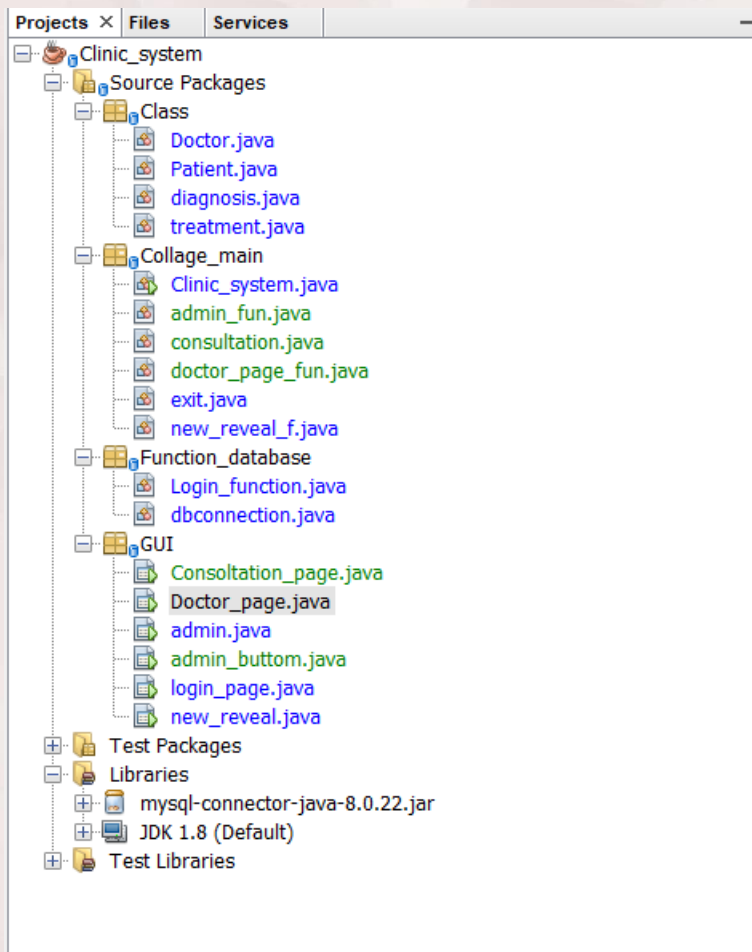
Projects × Files Services

Clinic_system
Source Packages
Class
Doctor.java
Patient.java
diagnosis.java
treatment.java
Collage_main
Clinic_system.java
admin_fun.java
consultation.java
doctor_page_fun.java
exit.java
new_reveal_f.java
Function_database
Login_function.java
dbconnection.java
GUI
Consoltation_page.java
Doctor_page.java
admin.java
admin_buttom.java
login_page.java
new_reveal.java
Test Packages
Libraries
mysql-connector-java-8.0.22.jar
JDK 1.8 (Default)
Test Libraries